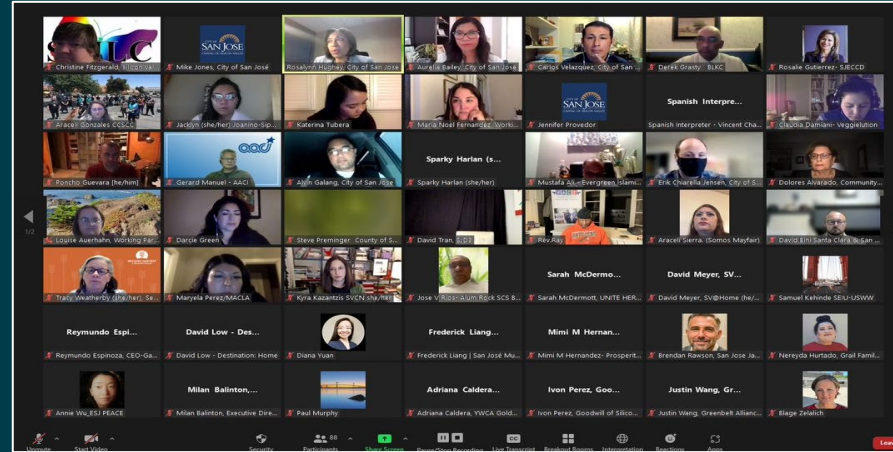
Christine Fitzgerald, Silicon Val...
SAN JOSE
Mike Jones, City of San José
Rosalynn Hughey, City of San José
Aurelia Bailey, City of San José
Carlos Velazquez, City of San ...
Derek Grasty - BLKC
Rosalie Gutierrez - SJECCD
Araceli Gonzales CCS-C...
Jacklyn (she/her) Joanino-Sip...
Katerina Tubera
Maria Noel Fernandez, Worki...
SAN JOSE
Jennifer Provedor
Spanish Interpre...
Spanish Interpreter - Vincent Cha...
Claudia Damiani- Veggielution
Poncho Guevara (he/him)
aaci
Gerard Manuel - AACI
Alvin Galang, City of San José
Sparky Harlan (s...
Sparky Harlan (she/her)
Mustafa Ali - Evergreen Islamic...
Erik Chiarella Jensen, City of S...
Dolores Alvarado, Community...
1/2
Louise Auerhahn, Working Par...
Darcie Green
Steve Preminger County of S...
David Tran, S.D.
Rev.Ray
Araceli Sierra (Somos Mayfair)
David Bini Santa Clara & San ...
Tracy Weatherby (she/her) Se...
Maryela Perez/MACLA
Kyra Kazantzis SVCN she/her
Jose V Rios- Alum Rock SCS B...
Sarah McDermo...
Sarah McDermott, UNITE HER...
David Meyer, SV...
David Meyer, SV@Home (he/...
Samuel Kehinde SEIU-USWW
Reymundo Espi...
Reymundo Espinoza, CEO-Ga...
David Low - Des...
David Low - Destination: Home
Diana Yuan
Frederick Liang...
Frederick Liang | San José Mu...
Mimi M Hernan...
Mimi M Hernandez- Prosperit...
Brendan Rawson, San Jose Ja...
Nereyda Hurtado, Grail Famil...
Annie Wu_ESJ PEACE
Milan Balinton,...
Milan Balinton, Executive Dire...
Paul Murphy
Adriana Caldera...
Adriana Caldera, YWCA Gold...
Ivon Perez, Goo...
Ivon Perez, Goodwill of Silico...
Justin Wang, Gr...
Justin Wang, Greenbelt Allianc...
Blage Zelalich
Unmute
Start Video
Security
Participants 88
Share Screen
Pause/Stop Recording
Live Transcript
Breakout Rooms
Interpretation
Reactions
Apps
Lea